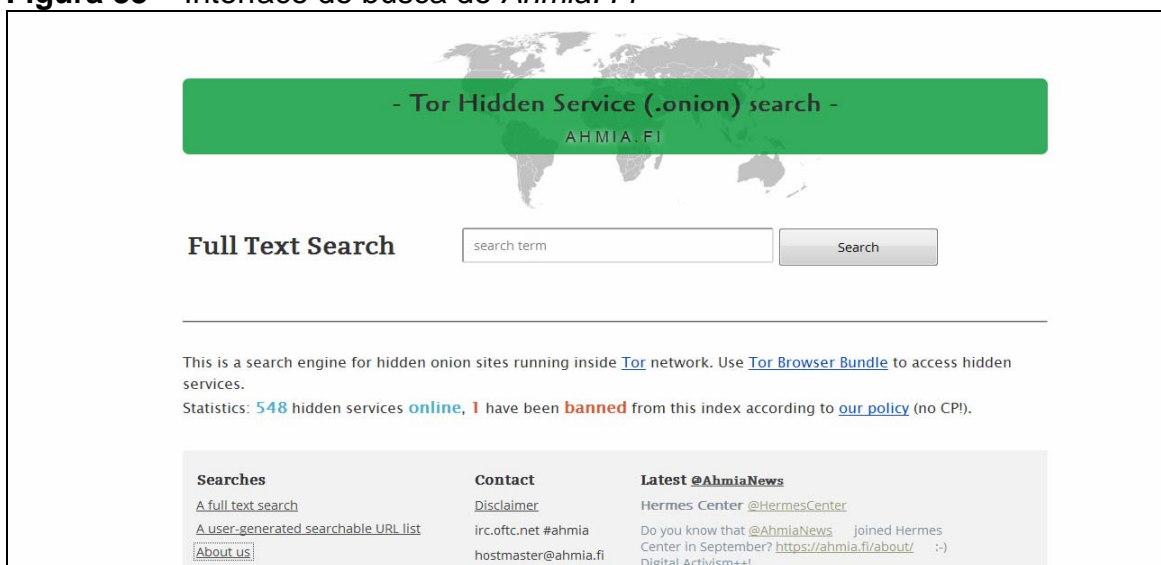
Figura 59 – Interface de busca do Ahmia.Fi

- Tor Hidden Service (.onion) search -
AHMIA.FI

Full Text Search

search term

Search

This is a search engine for hidden onion sites running inside Tor network. Use Tor Browser Bundle to access hidden services.
Statistics: 548 hidden services online, 1 have been banned from this index according to our policy (no CP!).

Searches
A full text search
A user-generated searchable URL list
About us

Contact
Disclaimer
irc.oftc.net #ahmia
hostmaster@ahmia.fi

Latest @AhmiaNews
Hermes Center @HermesCenter
Do you know that @AhmiaNews joined Hermes Center in September? https://ahmia.fi/about/ :-)
Digital Activism++!